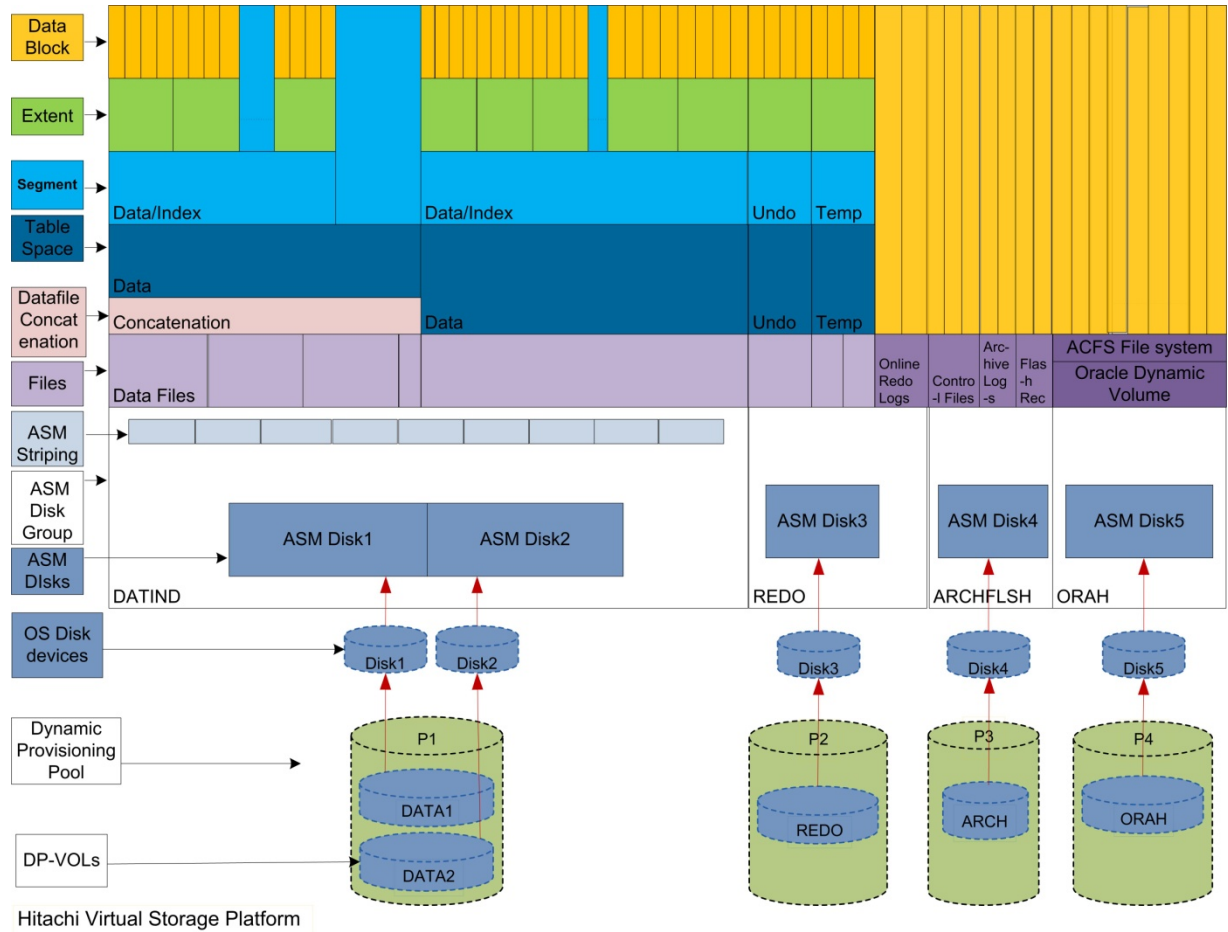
Data Block

Extent

Segment

Table Space

Datafile Concatenation

Files

ASM Striping

ASM Disk Group

ASM DIsks

OS Disk devices

Dynamic Provisioning Pool

DP-VOLs

Data/Index

Data/Index

Undo

Temp

Data

Concatenation

Data

Undo

Temp

Data Files

Online Redo Logs

Contro-l Files

Arc-hive Log-s

Flas-h Rec

ACFS File system

Oracle Dynamic Volume

ASM Disk1

ASM Disk2

ASM Disk3

ASM Disk4

ASM Disk5

DATIND

REDO

ARCHFLSH

ORAH

Disk1

Disk2

Disk3

Disk4

Disk5

P1

DATA1

DATA2

P2

REDO

P3

ARCH

P4

ORAH

Hitachi Virtual Storage Platform